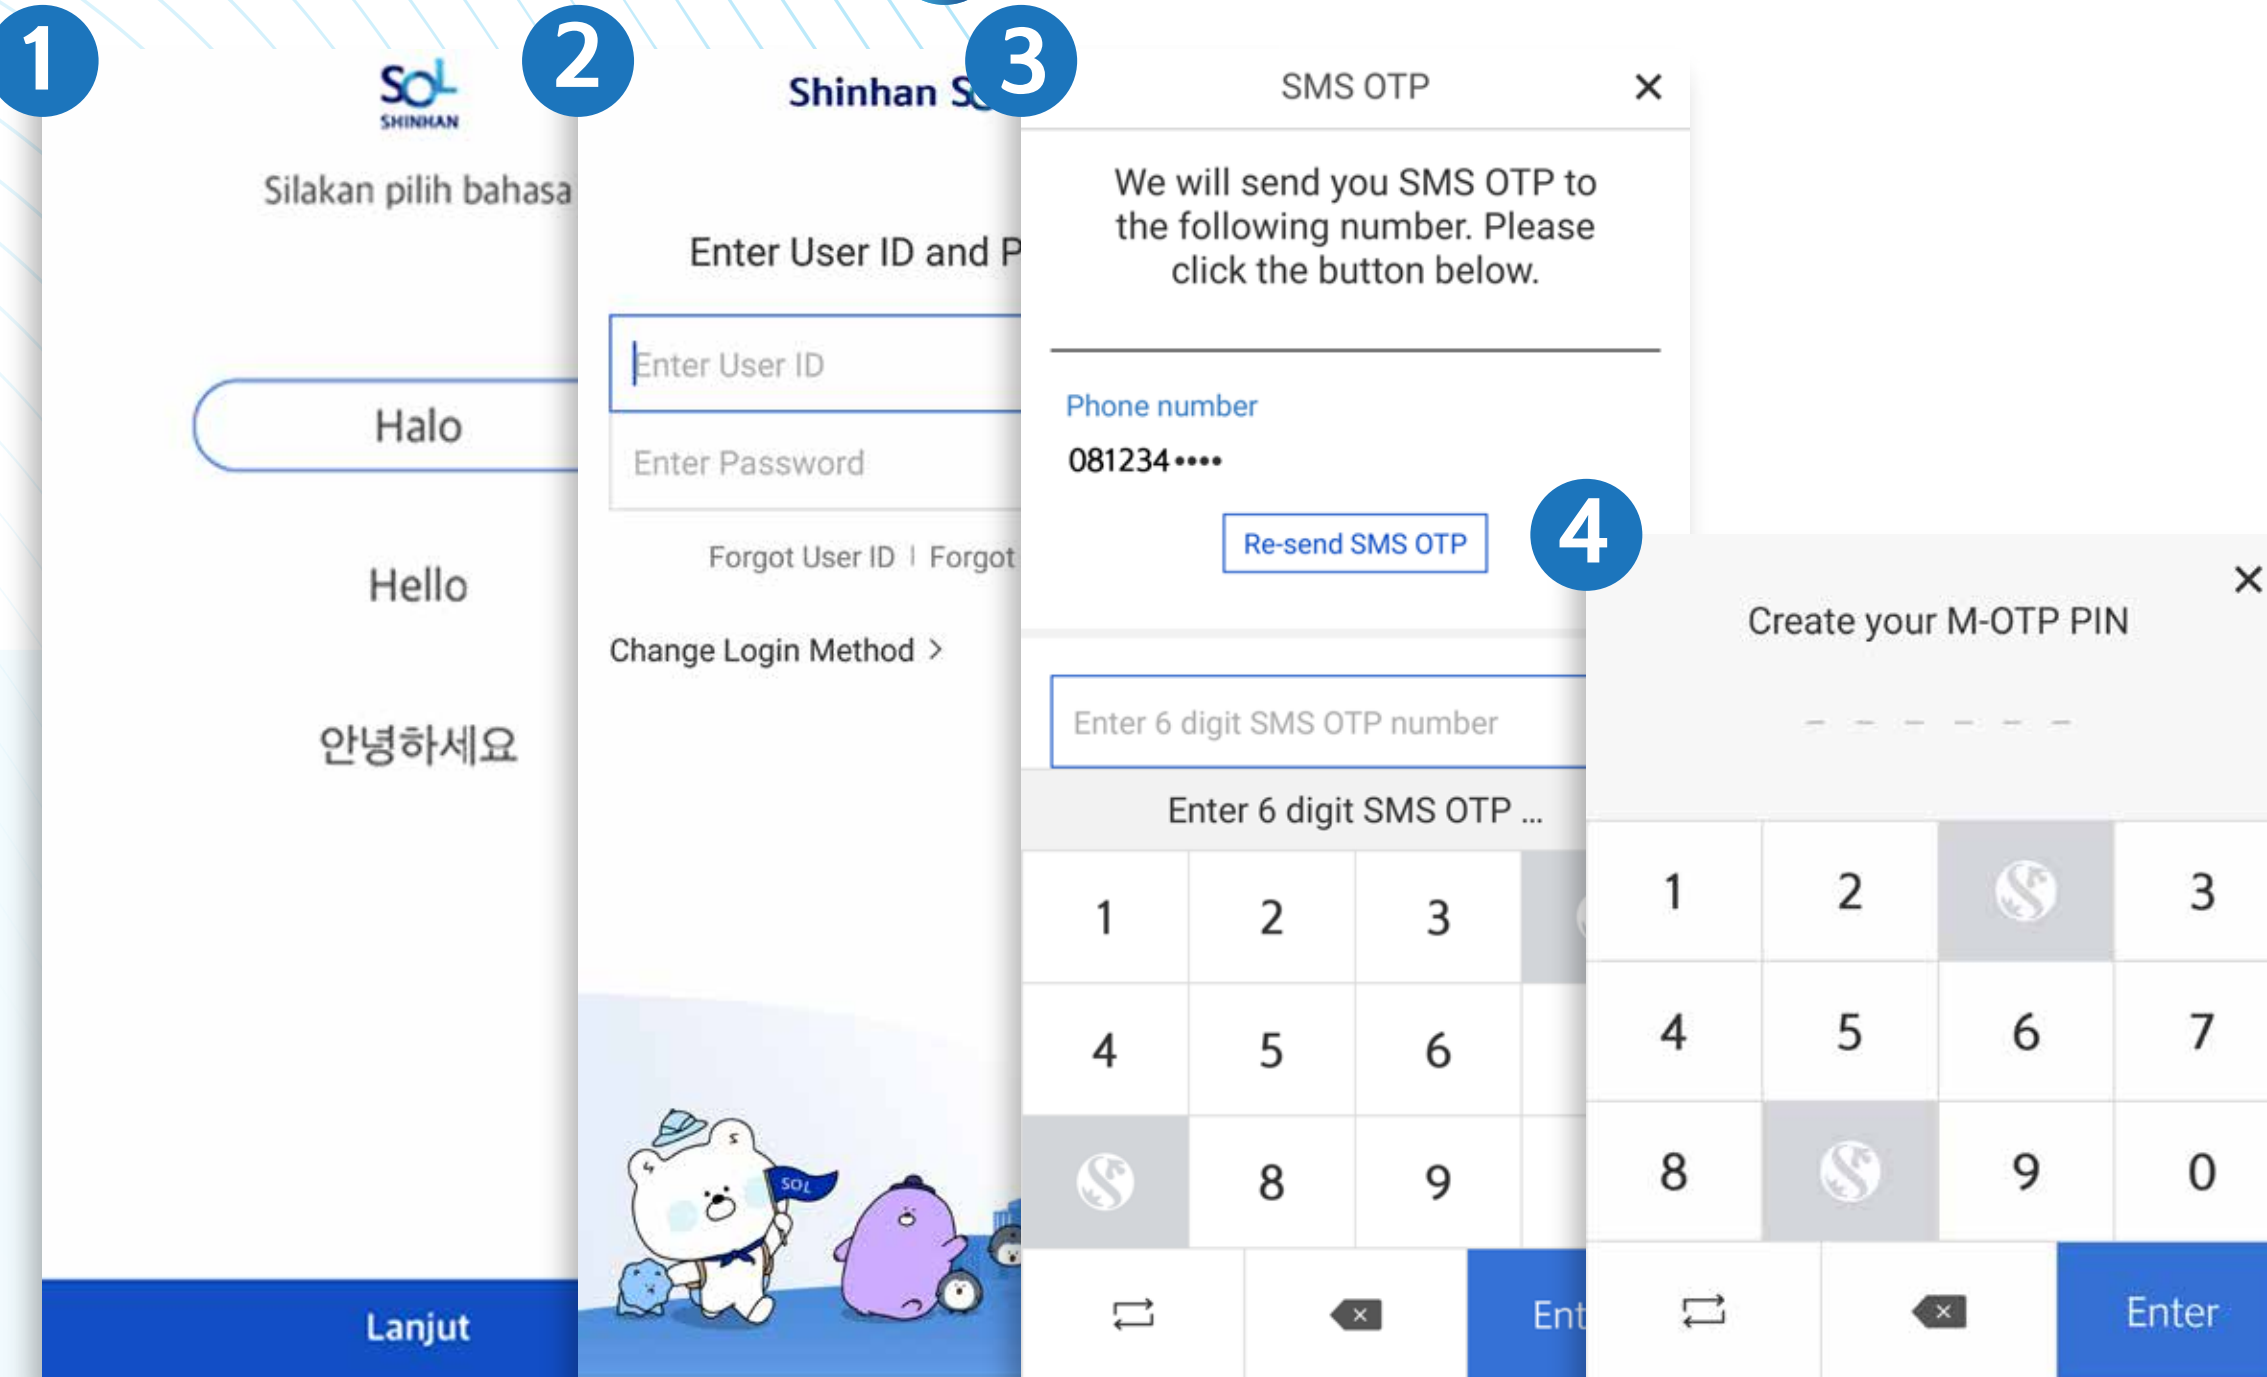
1

SOL SHINHAN

Silakan pilih bahasa

Halo

Hello

안녕하세요

Lanjut

2

Shinhan S

Enter User ID and P

Enter User ID

Enter Password

Forgot User ID | Forgot

Change Login Method >

SOL

3

SMS OTP ×

We will send you SMS OTP to the following number. Please click the button below.

Phone number

081234••••

Re-send SMS OTP

Enter 6 digit SMS OTP number

Enter 6 digit SMS OTP ...

| 1 | 2 | 3 |
|---|---|---|
| 4 | 5 | 6 |
| | 8 | 9 |

Ent

4

×

Create your M-OTP PIN

| 1 | 2 | | 3 |
|---|---|---|---|
| 4 | 5 | 6 | 7 |
| 8 | | 9 | 0 |

Enter